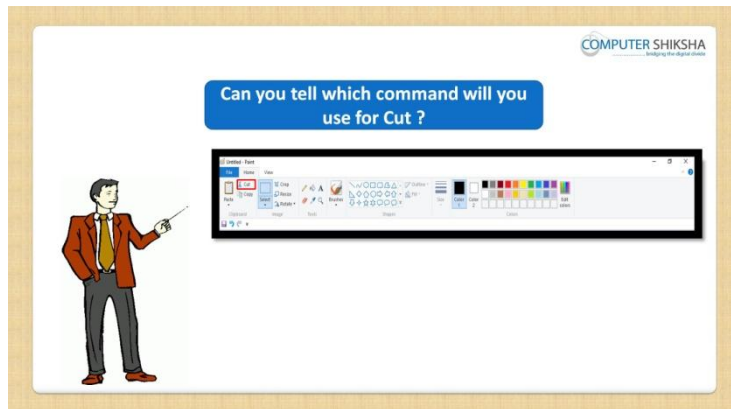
COMPUTER SHIKSHA
bridging the digital divide

Can you tell which command will you use for Cut ?

Untitled - Paint
File Home View
Paste Cut Copy Clipboard
Select Crop Resize Rotate Image
Tools
Brushes
Shapes Outline Fill
Size
Color 1 Color 2
Colors
Edit colors